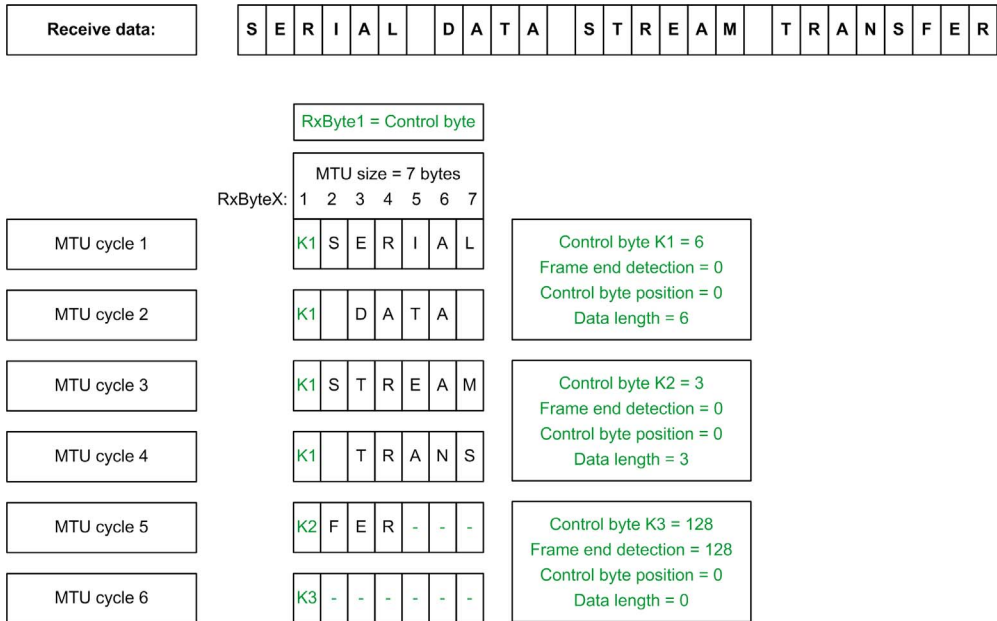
Receive data:

| S | E | R | I | A | L |  | D | A | T | A |  | S | T | R | E | A | M |  | T | R | A | N | S | F | E | R |
|---|---|---|---|---|---|---|---|---|---|---|---|---|---|---|---|---|---|---|---|---|---|---|---|---|---|---|

RxByte1 = Control byte

MTU size = 7 bytes

| RxByteX: | 1 | 2 | 3 | 4 | 5 | 6 | 7 |
|---|---|---|---|---|---|---|---|
| MTU cycle 1 | K1 | S | E | R | I | A | L |
| MTU cycle 2 | K1 |  | D | A | T | A |  |
| MTU cycle 3 | K1 | S | T | R | E | A | M |
| MTU cycle 4 | K1 |  | T | R | A | N | S |
| MTU cycle 5 | K2 | F | E | R | - | - | - |
| MTU cycle 6 | K3 | - | - | - | - | - | - |

Control byte K1 = 6
Frame end detection = 0
Control byte position = 0
Data length = 6

Control byte K2 = 3
Frame end detection = 0
Control byte position = 0
Data length = 3

Control byte K3 = 128
Frame end detection = 128
Control byte position = 0
Data length = 0